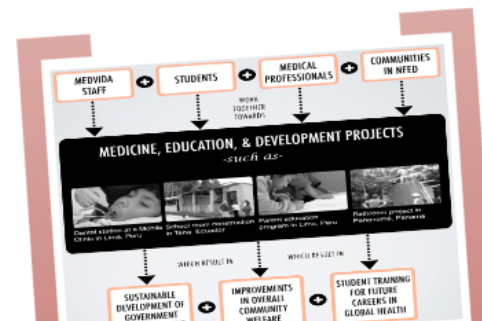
MEDVIDA STAFF

STUDENTS

MEDICAL PROFESSIONALS

COMMUNITIES IN NEED

WORK TOGETHER TOWARDS

MEDICINE, EDUCATION, & DEVELOPMENT PROJECTS
-such as-

Dental station at a Mobile Clinic in Lima, Peru

School room construction in Tena, Ecuador

Parent education program in Lima, Peru

Bathroom project in Panama, Panama

WHICH RESULT IN

WHICH RESULT IN

SUSTAINABLE DEVELOPMENT OF GOVERNMENT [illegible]

IMPROVEMENTS IN OVERALL COMMUNITY WELFARE

STUDENT TRAINING FOR FUTURE CAREERS IN GLOBAL HEALTH